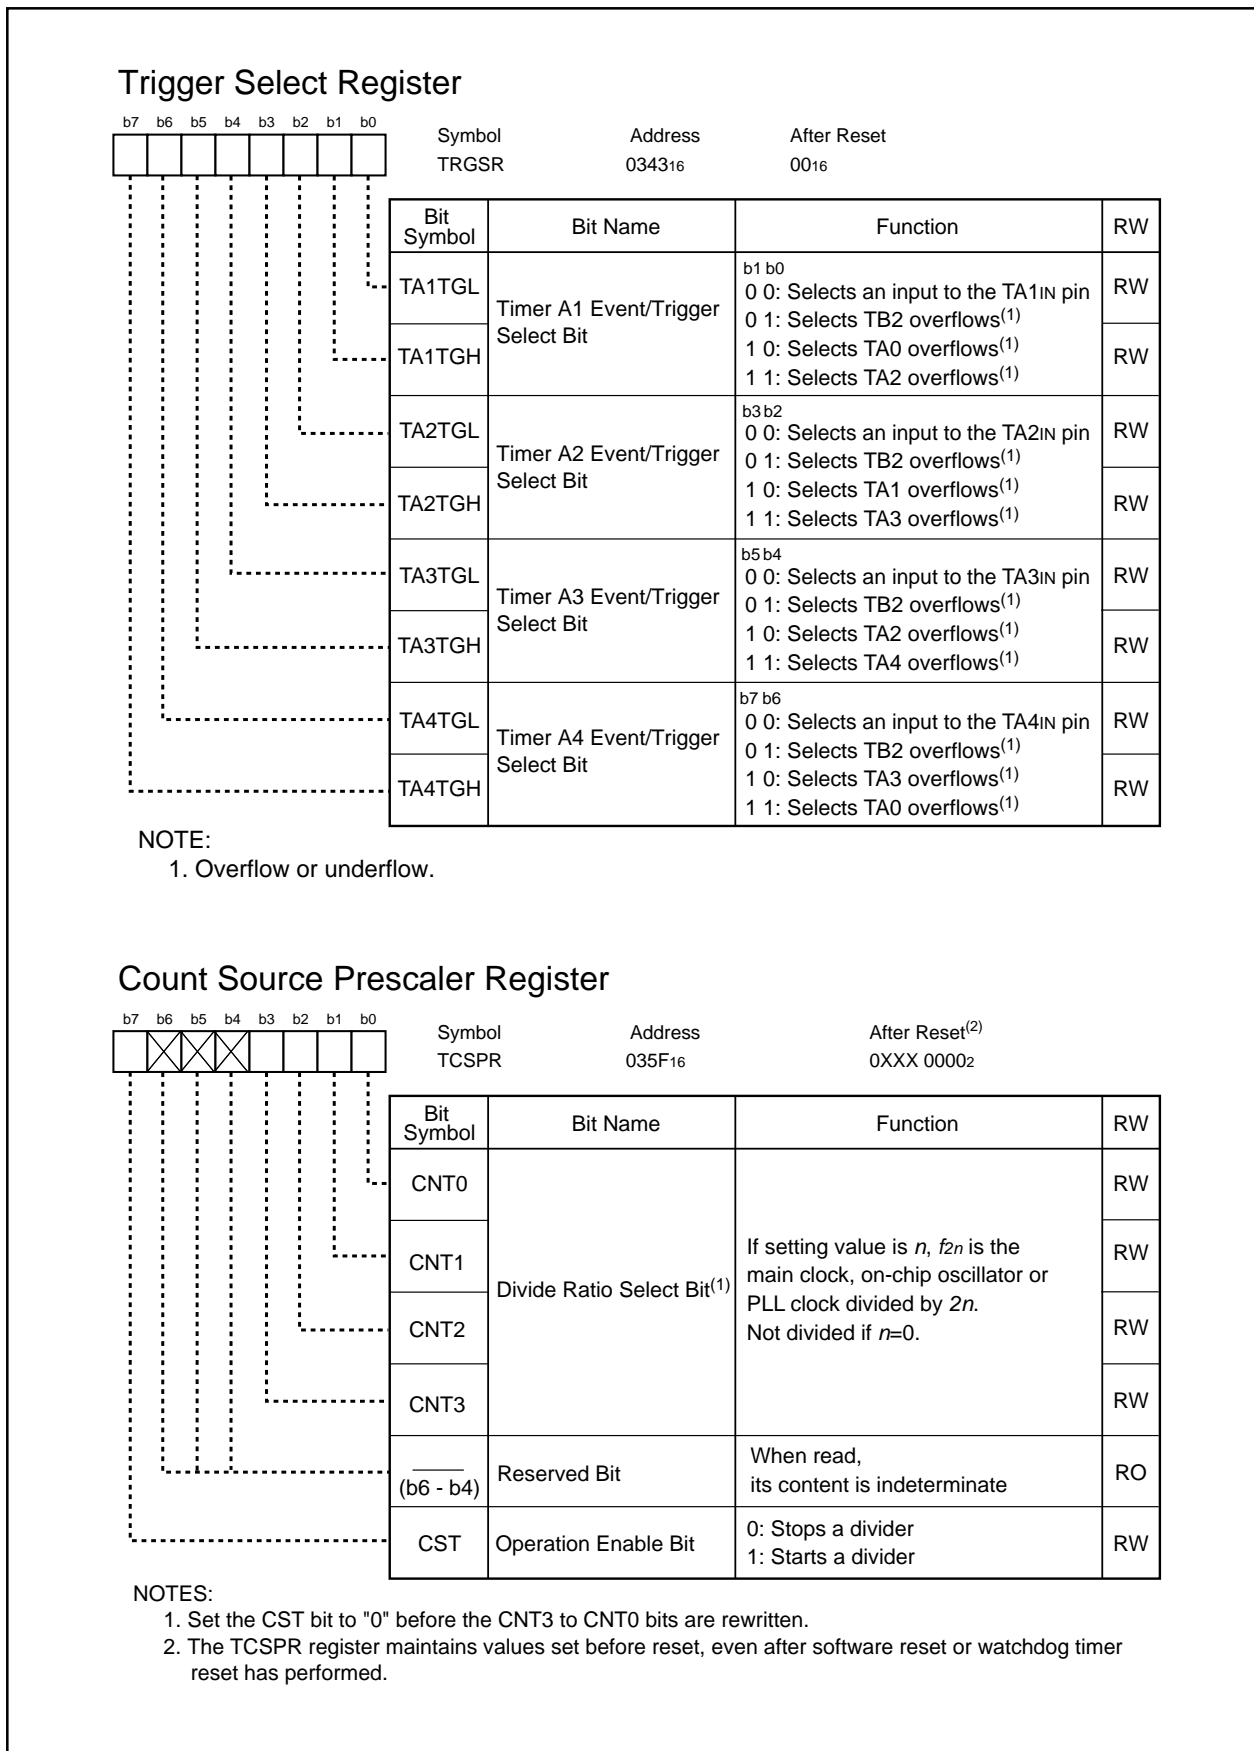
Trigger Select Register

b7 b6 b5 b4 b3 b2 b1 b0

| Symbol | Address | After Reset |
|---|---|---|
| TRGSR | $0343_{16}$ | $00_{16}$ |

| Bit Symbol | Bit Name | Function | RW |
|---|---|---|---|
| TA1TGL | Timer A1 Event/Trigger Select Bit | b1 b0<br>0 0: Selects an input to the TA1IN pin<br>0 1: Selects TB2 overflows$^{(1)}$<br>1 0: Selects TA0 overflows$^{(1)}$<br>1 1: Selects TA2 overflows$^{(1)}$ | RW |
| TA1TGH | | | RW |
| TA2TGL | Timer A2 Event/Trigger Select Bit | b3 b2<br>0 0: Selects an input to the TA2IN pin<br>0 1: Selects TB2 overflows$^{(1)}$<br>1 0: Selects TA1 overflows$^{(1)}$<br>1 1: Selects TA3 overflows$^{(1)}$ | RW |
| TA2TGH | | | RW |
| TA3TGL | Timer A3 Event/Trigger Select Bit | b5 b4<br>0 0: Selects an input to the TA3IN pin<br>0 1: Selects TB2 overflows$^{(1)}$<br>1 0: Selects TA2 overflows$^{(1)}$<br>1 1: Selects TA4 overflows$^{(1)}$ | RW |
| TA3TGH | | | RW |
| TA4TGL | Timer A4 Event/Trigger Select Bit | b7 b6<br>0 0: Selects an input to the TA4IN pin<br>0 1: Selects TB2 overflows$^{(1)}$<br>1 0: Selects TA3 overflows$^{(1)}$<br>1 1: Selects TA0 overflows$^{(1)}$ | RW |
| TA4TGH | | | RW |

NOTE:
1. Overflow or underflow.

Count Source Prescaler Register

b7 b6 b5 b4 b3 b2 b1 b0

| Symbol | Address | After Reset$^{(2)}$ |
|---|---|---|
| TCSPR | $035F_{16}$ | $0XXX\ 0000_2$ |

| Bit Symbol | Bit Name | Function | RW |
|---|---|---|---|
| CNT0 | Divide Ratio Select Bit$^{(1)}$ | If setting value is $n$, $f_{2n}$ is the main clock, on-chip oscillator or PLL clock divided by $2n$.<br>Not divided if $n$=0. | RW |
| CNT1 | | | RW |
| CNT2 | | | RW |
| CNT3 | | | RW |
| (b6 - b4) | Reserved Bit | When read, its content is indeterminate | RO |
| CST | Operation Enable Bit | 0: Stops a divider<br>1: Starts a divider | RW |

NOTES:
1. Set the CST bit to "0" before the CNT3 to CNT0 bits are rewritten.
2. The TCSPR register maintains values set before reset, even after software reset or watchdog timer reset has performed.